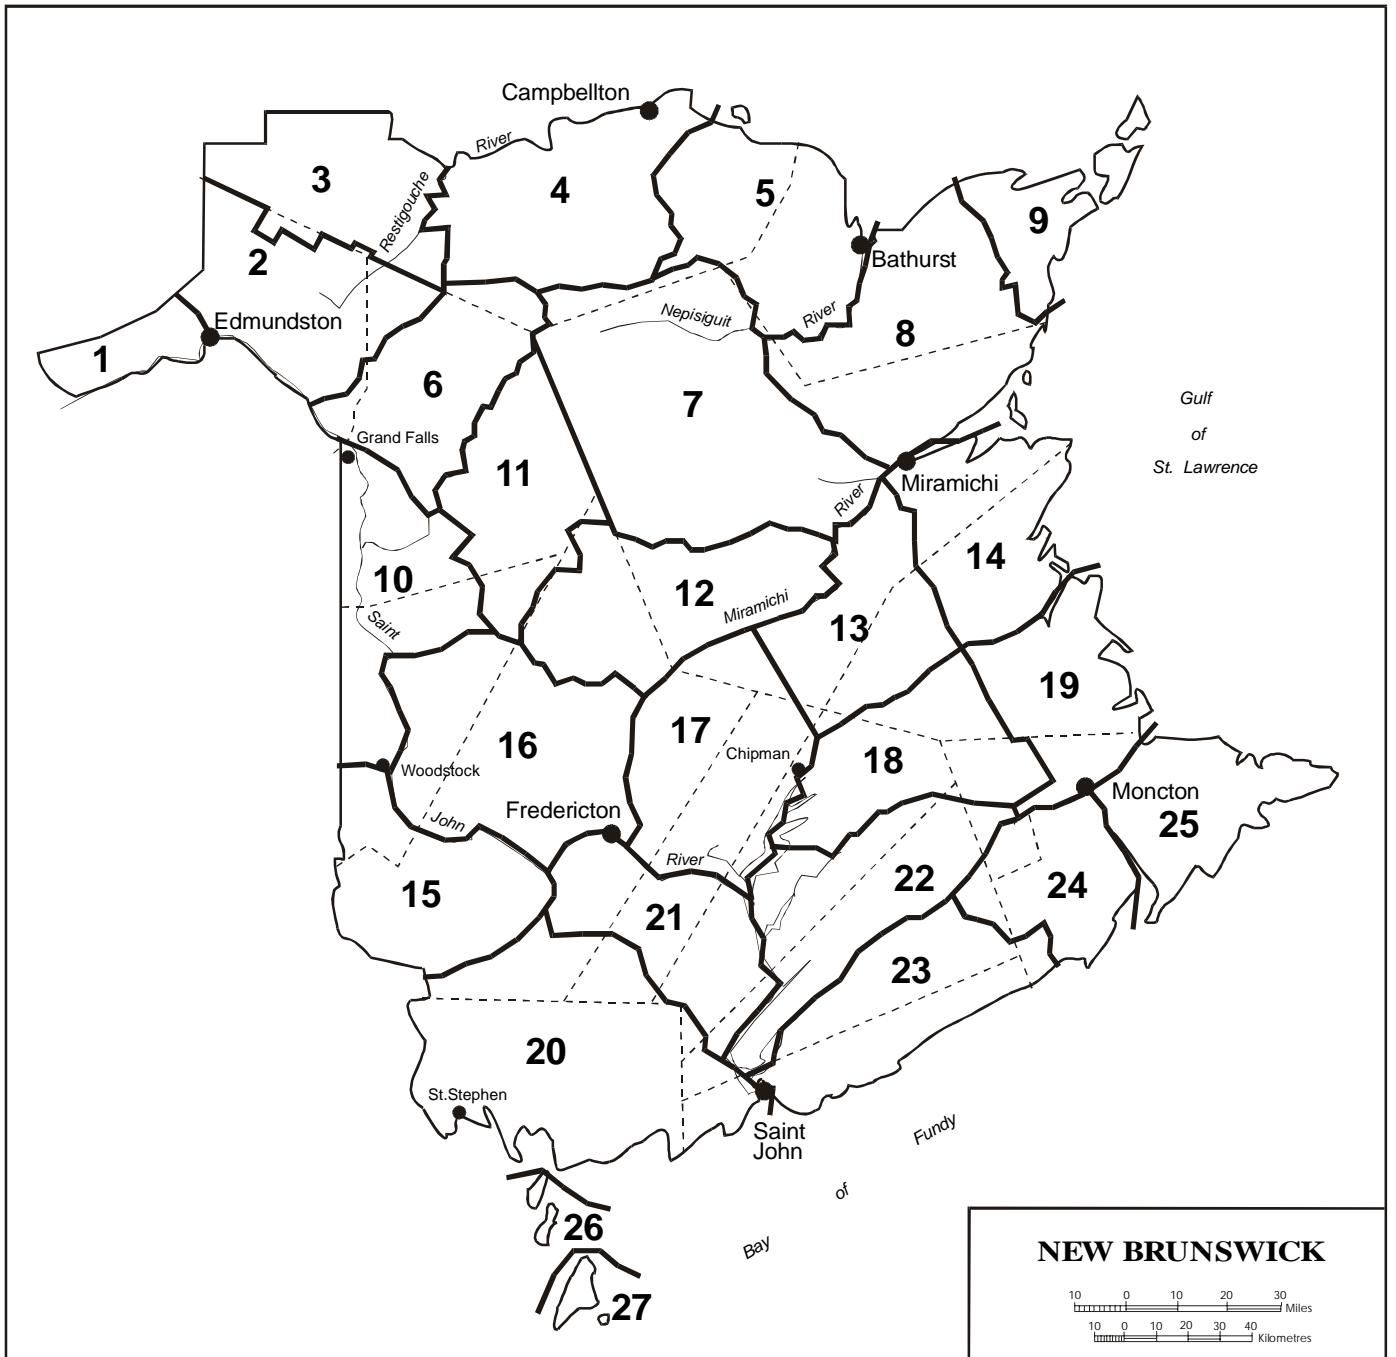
Campbellton
River
3
Restigouche
4
5
9
2
Bathurst
Edmundston
Nepisiguit
River
1
8
6
7
Gulf
of
St. Lawrence
Grand Falls
11
Miramichi
River
14
10
12
Miramichi
13
Saint
19
16
17
Chipman
18
Woodstock
Moncton
25
John
Fredericton
River
22
15
24
21
23
20
St.Stephen
Saint
John
Fundy
of
Bay
26
27

NEW BRUNSWICK
10 0 10 20 30 Miles
10 0 10 20 30 40 Kilometres